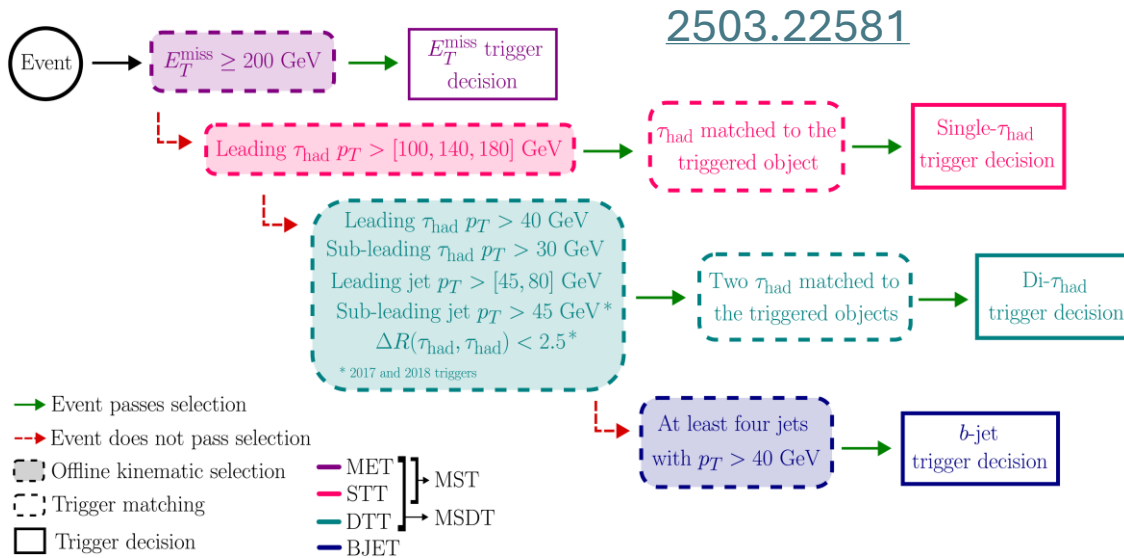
2503.22581

Event

$E_T^{\text{miss}} \geq 200$ GeV

$E_T^{\text{miss}}$ trigger decision

Leading $\tau_{\text{had}}$ $p_T > [100, 140, 180]$ GeV

$\tau_{\text{had}}$ matched to the triggered object

Single-$\tau_{\text{had}}$ trigger decision

Leading $\tau_{\text{had}}$ $p_T > 40$ GeV
Sub-leading $\tau_{\text{had}}$ $p_T > 30$ GeV
Leading jet $p_T > [45, 80]$ GeV
Sub-leading jet $p_T > 45$ GeV*
$\Delta R(\tau_{\text{had}}, \tau_{\text{had}}) < 2.5^*$
* 2017 and 2018 triggers

Two $\tau_{\text{had}}$ matched to the triggered objects

Di-$\tau_{\text{had}}$ trigger decision

At least four jets with $p_T > 40$ GeV

$b$-jet trigger decision

Event passes selection
Event does not pass selection
Offline kinematic selection
Trigger matching
Trigger decision

MET
STT
DTT
BJET
MST
MSDT